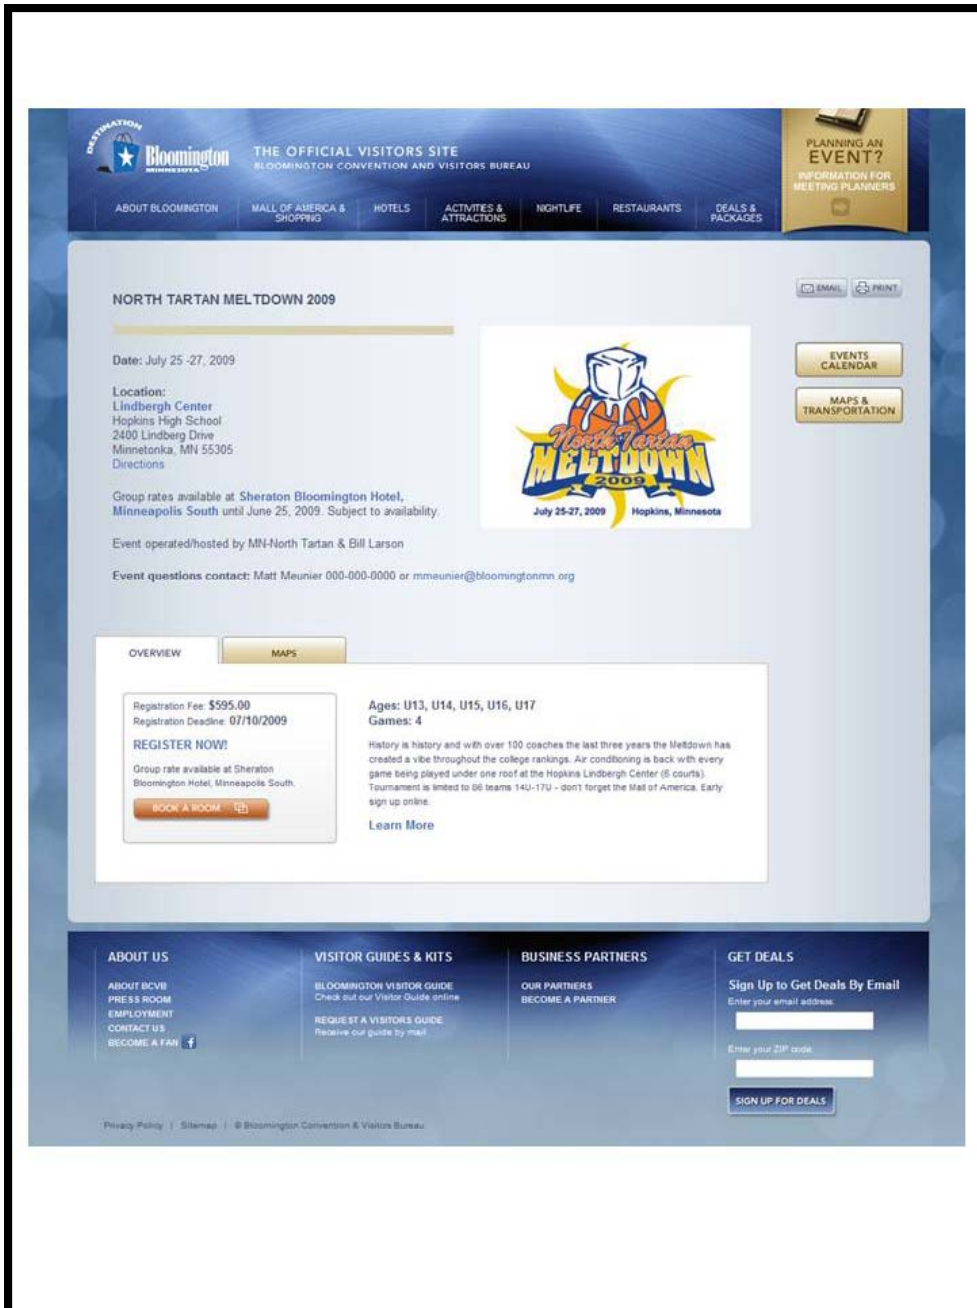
DESTINATION Bloomington MINNESOTA

THE OFFICIAL VISITORS SITE
BLOOMINGTON CONVENTION AND VISITORS BUREAU

PLANNING AN EVENT?
INFORMATION FOR MEETING PLANNERS

ABOUT BLOOMINGTON | MALL OF AMERICA & SHOPPING | HOTELS | ACTIVITIES & ATTRACTIONS | NIGHTLIFE | RESTAURANTS | DEALS & PACKAGES

EMAIL PRINT

NORTH TARTAN MELTDOWN 2009

Date: July 25 -27, 2009

Location:
Lindbergh Center
Hopkins High School
2400 Lindberg Drive
Minnetonka, MN 55305
Directions

Group rates available at Sheraton Bloomington Hotel, Minneapolis South until June 25, 2009. Subject to availability.

Event operated/hosted by MN-North Tartan & Bill Larson

Event questions contact: Matt Meunier 000-000-0000 or mmeunier@bloomingtonmn.org

North Tartan MELTDOWN 2009
July 25-27, 2009 Hopkins, Minnesota

EVENTS CALENDAR

MAPS & TRANSPORTATION

OVERVIEW

MAPS

Registration Fee: $595.00
Registration Deadline: 07/10/2009

REGISTER NOW!

Group rate available at Sheraton Bloomington Hotel, Minneapolis South.

BOOK A ROOM

Ages: U13, U14, U15, U16, U17
Games: 4

History is history and with over 100 coaches the last three years the Meltdown has created a vibe throughout the college rankings. Air conditioning is back with every game being played under one roof at the Hopkins Lindbergh Center (6 courts). Tournament is limited to 86 teams 14U-17U - don't forget the Mall of America. Early sign up online.

Learn More

ABOUT US
ABOUT BCVB
PRESS ROOM
EMPLOYMENT
CONTACT US
BECOME A FAN

VISITOR GUIDES & KITS
BLOOMINGTON VISITOR GUIDE
Check out our Visitor Guide online
REQUEST A VISITORS GUIDE
Receive our guide by mail

BUSINESS PARTNERS
OUR PARTNERS
BECOME A PARTNER

GET DEALS
Sign Up to Get Deals By Email
Enter your email address:
Enter your ZIP code:
SIGN UP FOR DEALS

Privacy Policy | Sitemap | © Bloomington Convention & Visitors Bureau